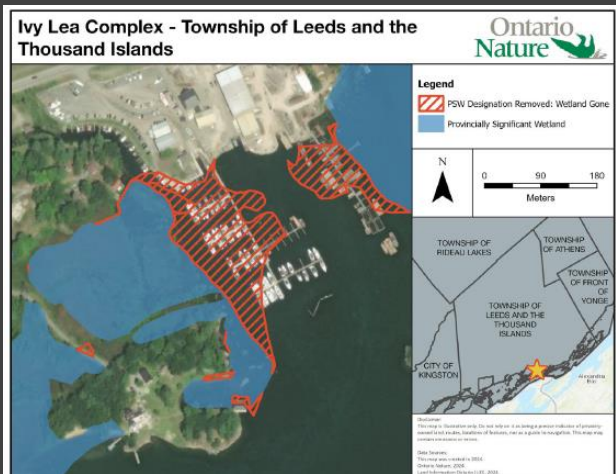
Ivy Lea Complex - Township of Leeds and the Thousand Islands

Ontario Nature

Legend

PSW Designation Removed: Wetland Gone

Provincially Significant Wetland

N

0 90 180

Meters

TOWNSHIP OF RIDEAU LAKES

TOWNSHIP OF ATHENS

TOWNSHIP OF FRONT OF YONGE

TOWNSHIP OF LEEDS AND THE THOUSAND ISLANDS

CITY OF KINGSTON

Alexandria Bay

Disclaimer:
This map is illustrative only. Do not rely on it as being a precise indicator of privately owned land routes, locations of features, nor as a guide to navigation. This map may contain omissions or errors.

Data Sources:
This map was created in 2024.
Ontario Nature, 2024.
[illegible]